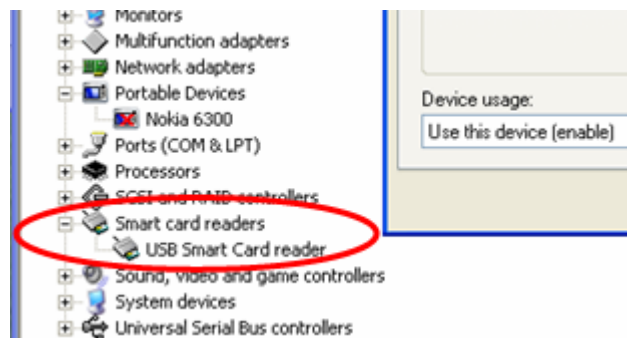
Monitors
Multifunction adapters
Network adapters
Portable Devices
Nokia 6300
Ports (COM & LPT)
Processors
SCSI and RAID controllers
Smart card readers
USB Smart Card reader
Sound, video and game controllers
System devices
Universal Serial Bus controllers

Device usage:
Use this device (enable)